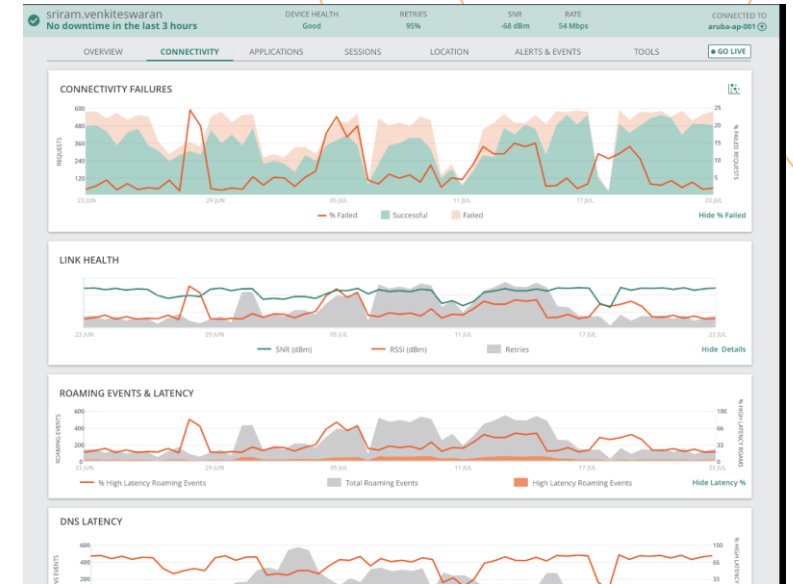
sriram.venkiteswaran
No downtime in the last 3 hours

DEVICE HEALTH
Good

RETRIES
95%

SNR
-68 dBm

RATE
54 Mbps

CONNECTED TO
aruba-ap-001

OVERVIEW CONNECTIVITY APPLICATIONS SESSIONS LOCATION ALERTS & EVENTS TOOLS GO LIVE

CONNECTIVITY FAILURES

REQUESTS
480
400
360
240
120

25
20
15
10
5
% FAILED REQUESTS

23 JUN 29 JUN 05 JUL 11 JUL 17 JUL 23 JUL

% Failed Successful Failed

Hide % Failed

LINK HEALTH

23 JUN 29 JUN 05 JUL 11 JUL 17 JUL 23 JUL

SNR (dBm) RSSI (dBm) Retries

Hide Details

ROAMING EVENTS & LATENCY

ROAMING EVENTS
600
400
200
0

100
66
33
0
% HIGH LATENCY ROAMS

23 JUN 29 JUN 05 JUL 11 JUL 17 JUL 23 JUL

% High Latency Roaming Events Total Roaming Events High Latency Roaming Events

Hide Latency %

DNS LATENCY

DNS EVENTS
600
400
200

100
66
33
% HIGH LATENCY